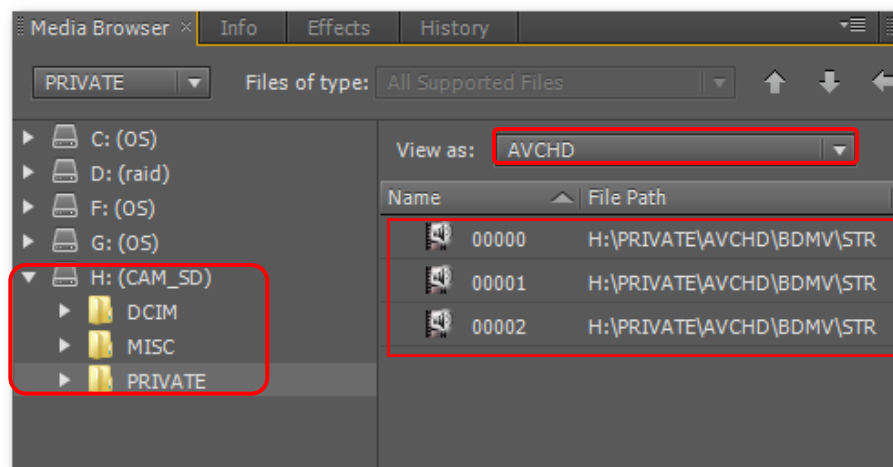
Media Browser × Info Effects History

PRIVATE Files of type: All Supported Files

C: (OS)
D: (raid)
F: (OS)
G: (OS)
H: (CAM_SD)
DCIM
MISC
PRIVATE

View as: AVCHD

| Name | File Path |
|---|---|
| 00000 | H:\PRIVATE\AVCHD\BDMV\STR |
| 00001 | H:\PRIVATE\AVCHD\BDMV\STR |
| 00002 | H:\PRIVATE\AVCHD\BDMV\STR |